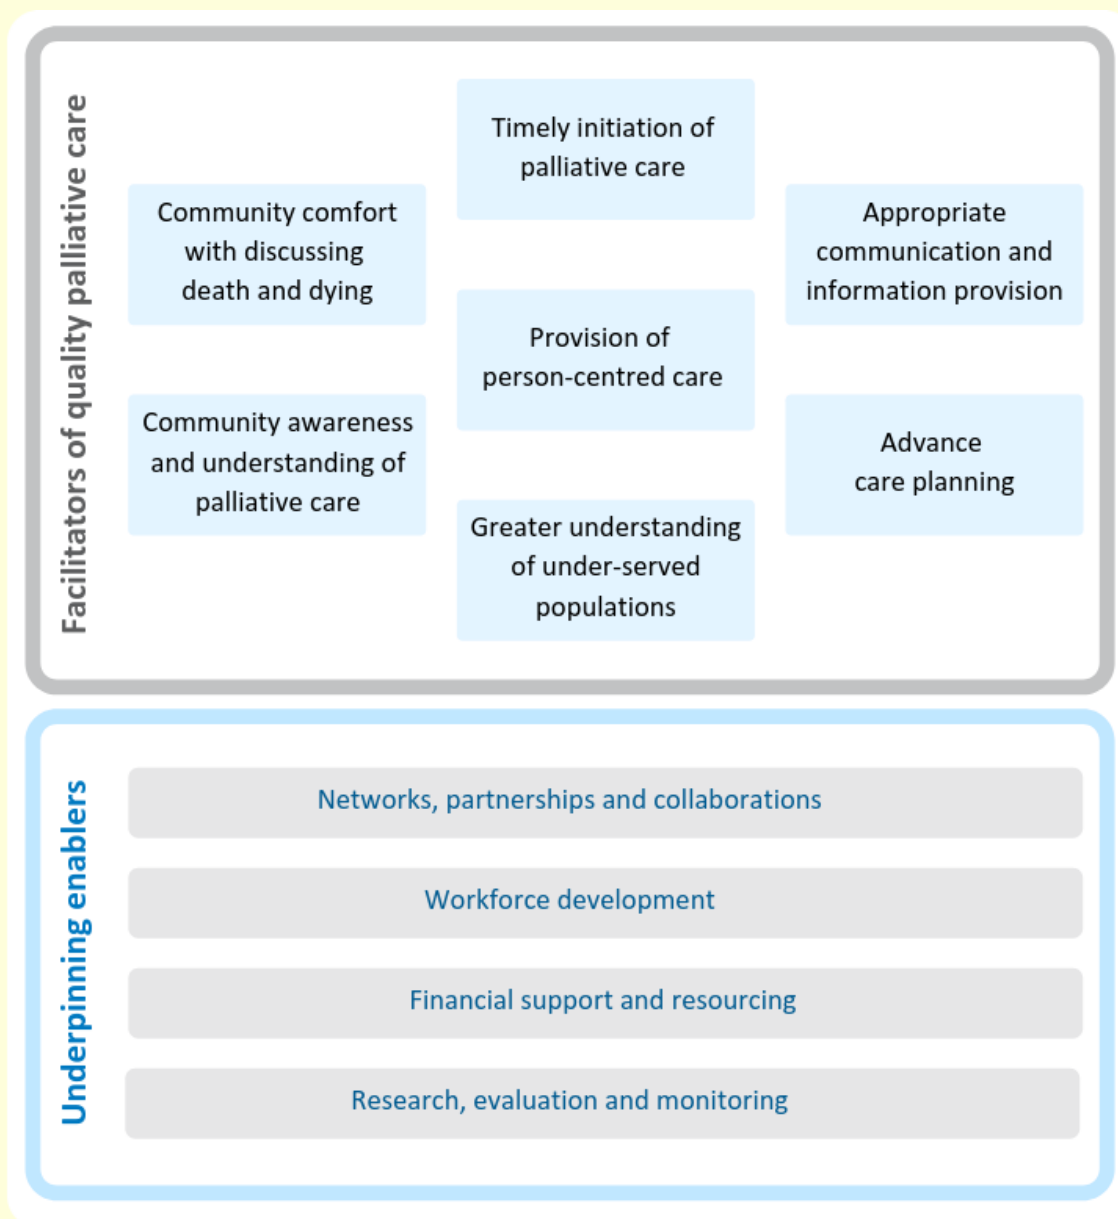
Facilitators of quality palliative care

Timely initiation of palliative care

Community comfort with discussing death and dying

Appropriate communication and information provision

Provision of person-centred care

Community awareness and understanding of palliative care

Advance care planning

Greater understanding of under-served populations

Underpinning enablers

Networks, partnerships and collaborations

Workforce development

Financial support and resourcing

Research, evaluation and monitoring